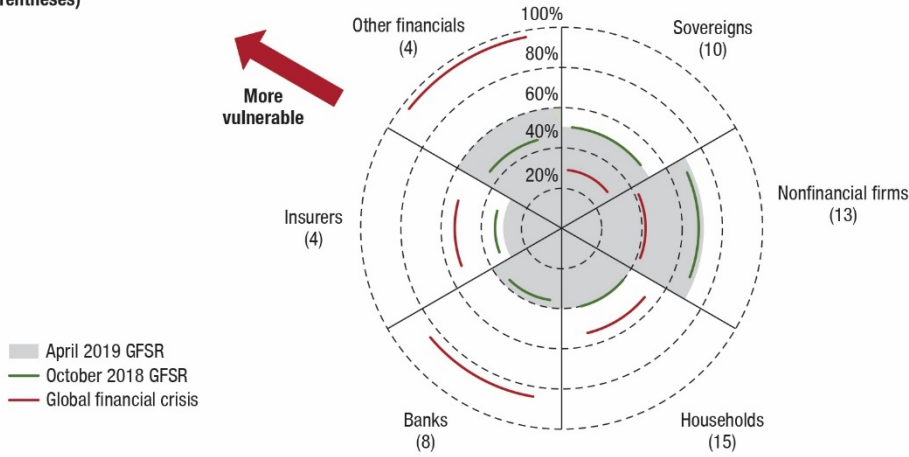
rentheses)

More vulnerable

100%
80%
60%
40%
20%

Other financials
(4)

Sovereigns
(10)

Nonfinancial firms
(13)

Insurers
(4)

Banks
(8)

Households
(15)

April 2019 GFSR
October 2018 GFSR
Global financial crisis